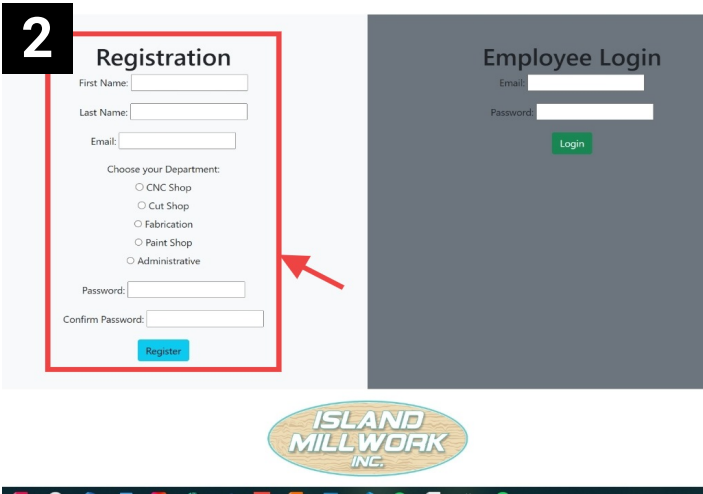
2

Registration

First Name:

Last Name:

Email:

Choose your Department:

CNC Shop

Cut Shop

Fabrication

Paint Shop

Administrative

Password:

Confirm Password:

Register

Employee Login

Email:

Password:

Login

ISLAND MILLWORK INC.